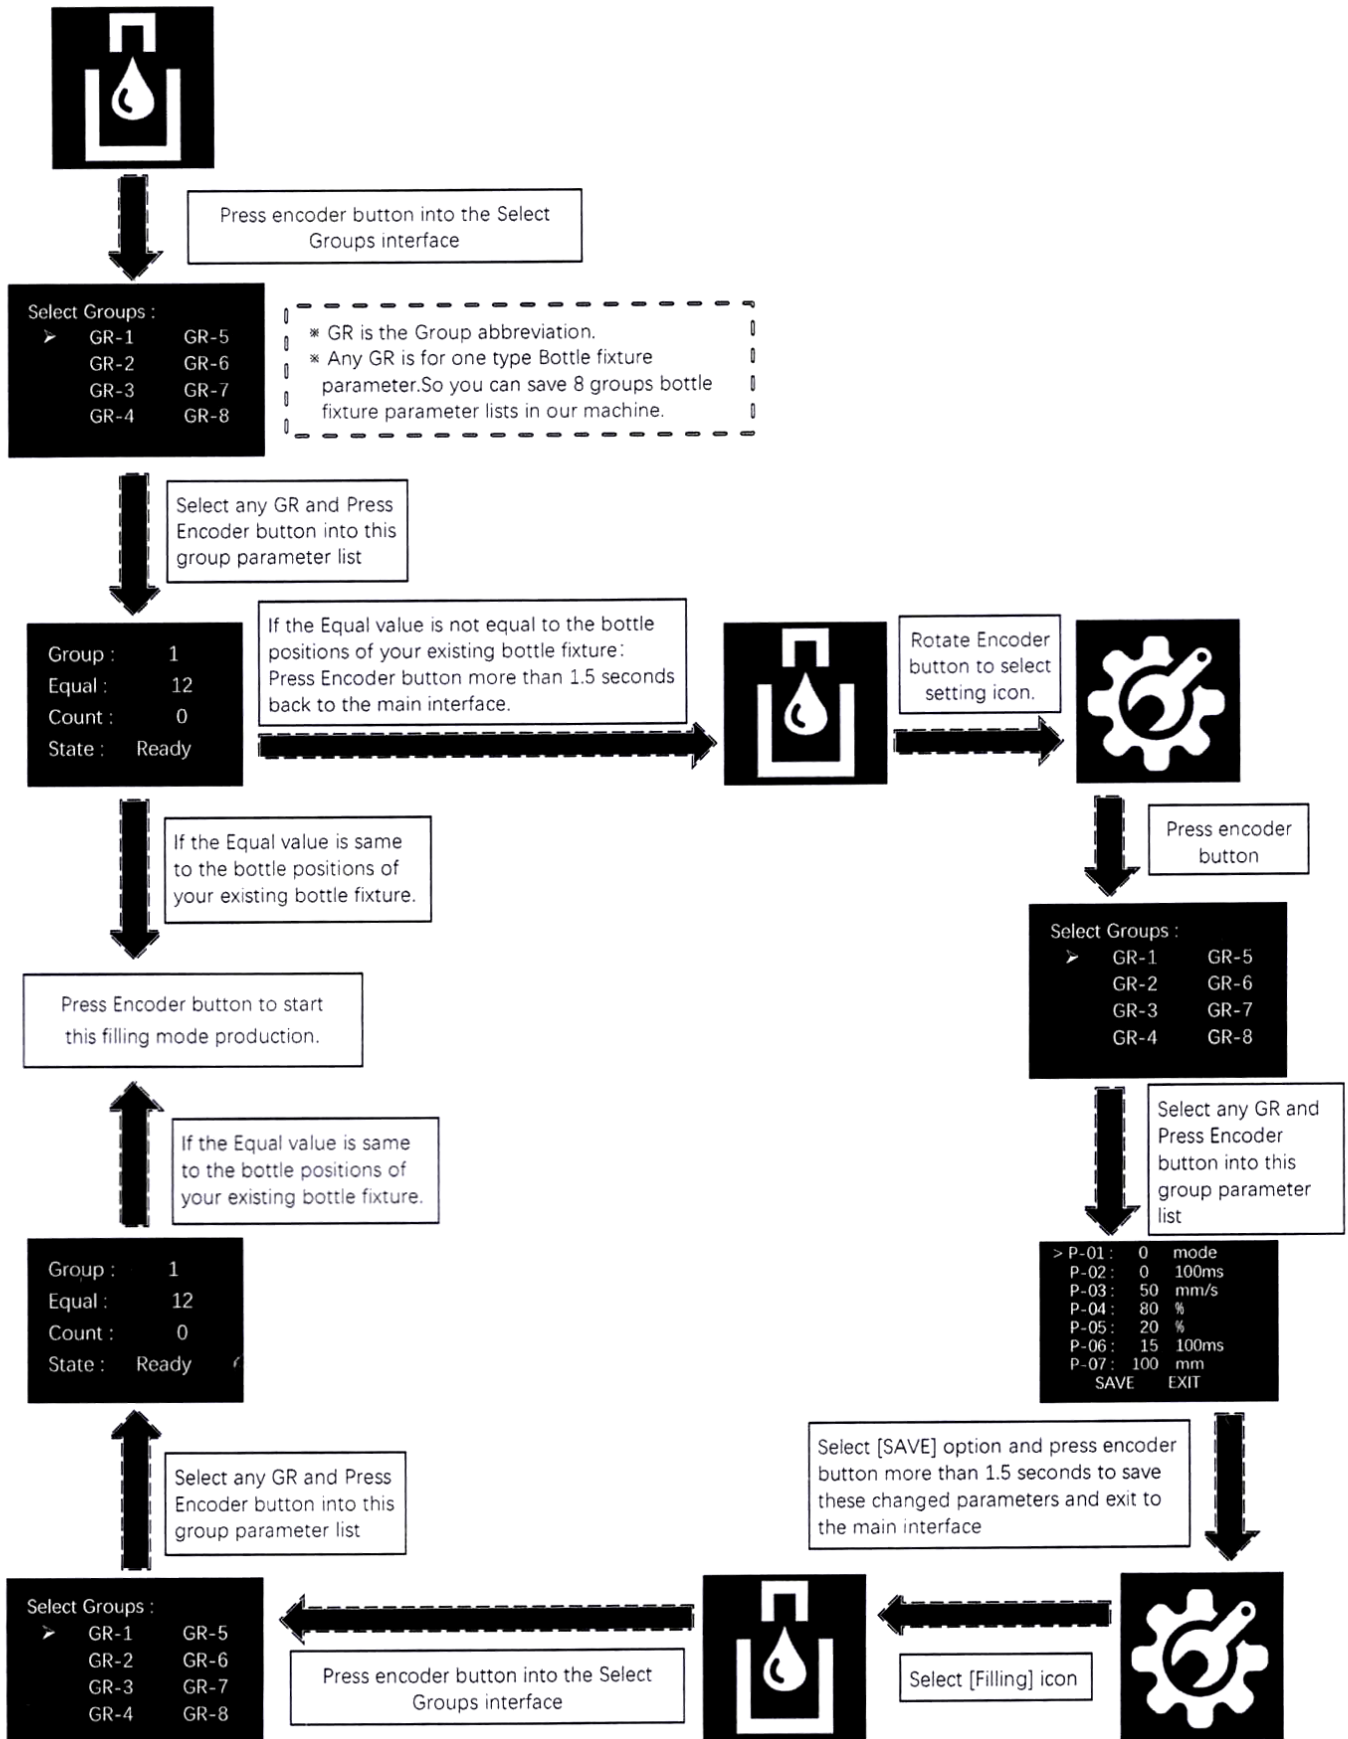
Press encoder button into the Select Groups interface

Select Groups :
➢ GR-1 GR-5
GR-2 GR-6
GR-3 GR-7
GR-4 GR-8

※ GR is the Group abbreviation.
※ Any GR is for one type Bottle fixture parameter.So you can save 8 groups bottle fixture parameter lists in our machine.

Select any GR and Press Encoder button into this group parameter list

Group : 1
Equal : 12
Count : 0
State : Ready

If the Equal value is not equal to the bottle positions of your existing bottle fixture:
Press Encoder button more than 1.5 seconds back to the main interface.

Rotate Encoder button to select setting icon.

Press encoder button

Select Groups :
➢ GR-1 GR-5
GR-2 GR-6
GR-3 GR-7
GR-4 GR-8

Select any GR and Press Encoder button into this group parameter list

| > P-01 : | 0 | mode |
|---|---|---|
| P-02 : | 0 | 100ms |
| P-03 : | 50 | mm/s |
| P-04 : | 80 | % |
| P-05 : | 20 | % |
| P-06 : | 15 | 100ms |
| P-07 : | 100 | mm |
| SAVE | EXIT | |

Select [SAVE] option and press encoder button more than 1.5 seconds to save these changed parameters and exit to the main interface

If the Equal value is same to the bottle positions of your existing bottle fixture.

Press Encoder button to start this filling mode production.

If the Equal value is same to the bottle positions of your existing bottle fixture.

Group : 1
Equal : 12
Count : 0
State : Ready

Select any GR and Press Encoder button into this group parameter list

Select Groups :
➢ GR-1 GR-5
GR-2 GR-6
GR-3 GR-7
GR-4 GR-8

Press encoder button into the Select Groups interface

Select [Filling] icon